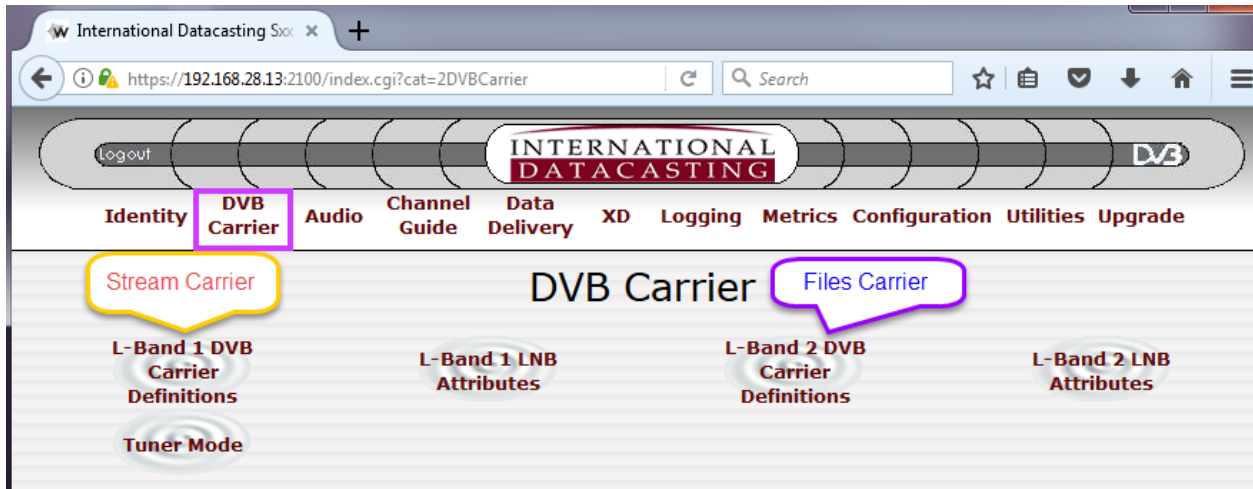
International Datacasting Sxx ×

https://192.168.28.13:2100/index.cgi?cat=2DVBCarrier

Search

Logout

INTERNATIONAL DATACASTING

DVB

Identity DVB Carrier Audio Channel Guide Data Delivery XD Logging Metrics Configuration Utilities Upgrade

Stream Carrier

DVB Carrier

Files Carrier

L-Band 1 DVB Carrier Definitions

L-Band 1 LNB Attributes

L-Band 2 DVB Carrier Definitions

L-Band 2 LNB Attributes

Tuner Mode